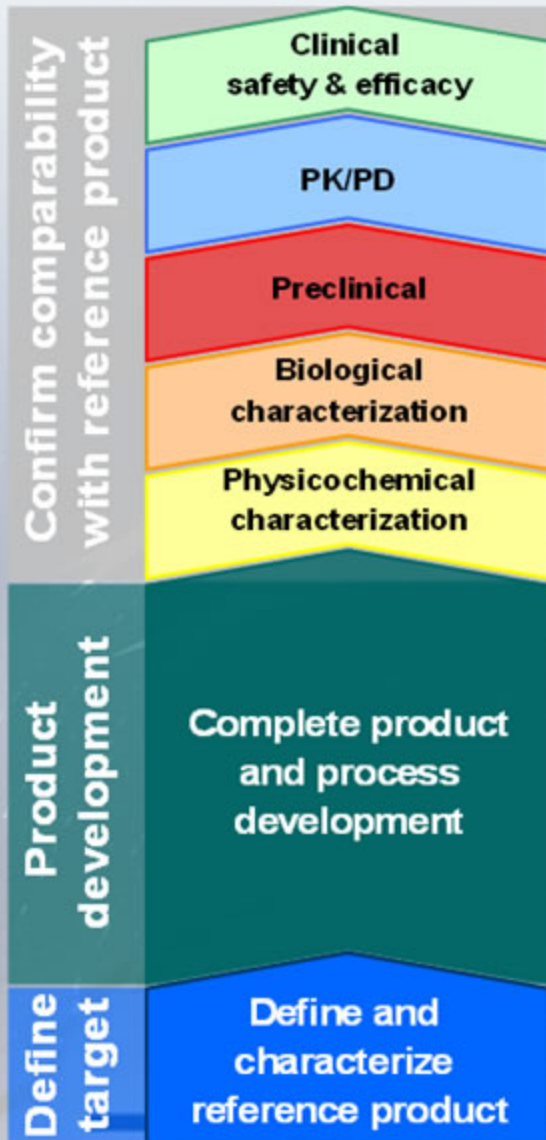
Confirm comparability with reference product

Clinical safety & efficacy

PK/PD

Preclinical

Biological characterization

Physicochemical characterization

Product development

Complete product and process development

Define target

Define and characterize reference product